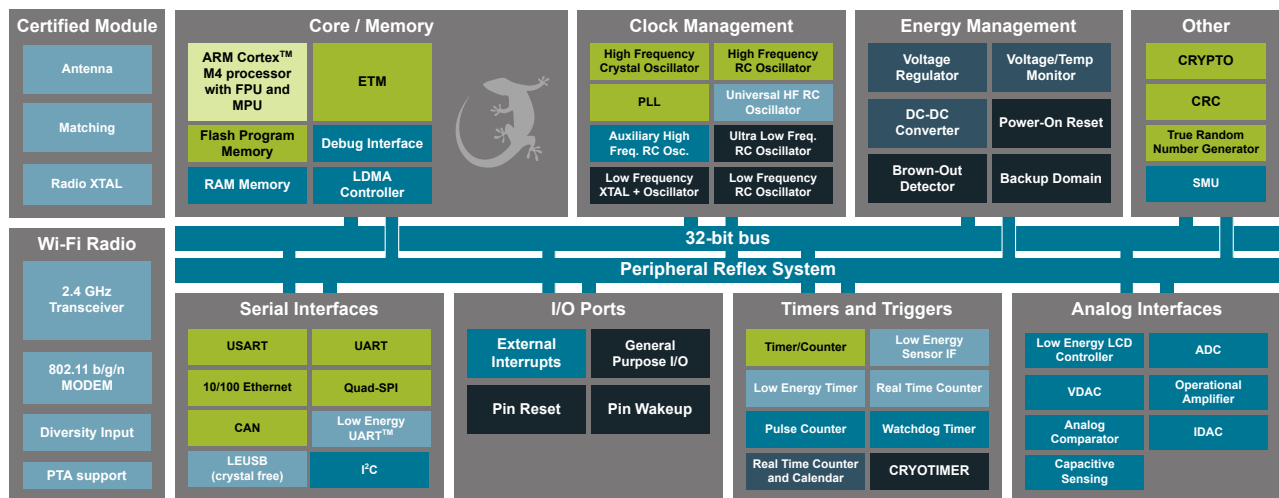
Certified Module

Antenna

Matching

Radio XTAL

Core / Memory

ARM Cortex$^{TM}$ M4 processor with FPU and MPU

ETM

Flash Program Memory

Debug Interface

RAM Memory

LDMA Controller

Clock Management

High Frequency Crystal Oscillator

High Frequency RC Oscillator

PLL

Universal HF RC Oscillator

Auxiliary High Freq. RC Osc.

Ultra Low Freq. RC Oscillator

Low Frequency XTAL + Oscillator

Low Frequency RC Oscillator

Energy Management

Voltage Regulator

Voltage/Temp Monitor

DC-DC Converter

Power-On Reset

Brown-Out Detector

Backup Domain

Other

CRYPTO

CRC

True Random Number Generator

SMU

Wi-Fi Radio

2.4 GHz Transceiver

802.11 b/g/n MODEM

Diversity Input

PTA support

32-bit bus

Peripheral Reflex System

Serial Interfaces

USART

UART

10/100 Ethernet

Quad-SPI

CAN

Low Energy UART$^{TM}$

LEUSB (crystal free)

I$^2$C

I/O Ports

External Interrupts

General Purpose I/O

Pin Reset

Pin Wakeup

Timers and Triggers

Timer/Counter

Low Energy Sensor IF

Low Energy Timer

Real Time Counter

Pulse Counter

Watchdog Timer

Real Time Counter and Calendar

CRYOTIMER

Analog Interfaces

Low Energy LCD Controller

ADC

VDAC

Operational Amplifier

Analog Comparator

IDAC

Capacitive Sensing